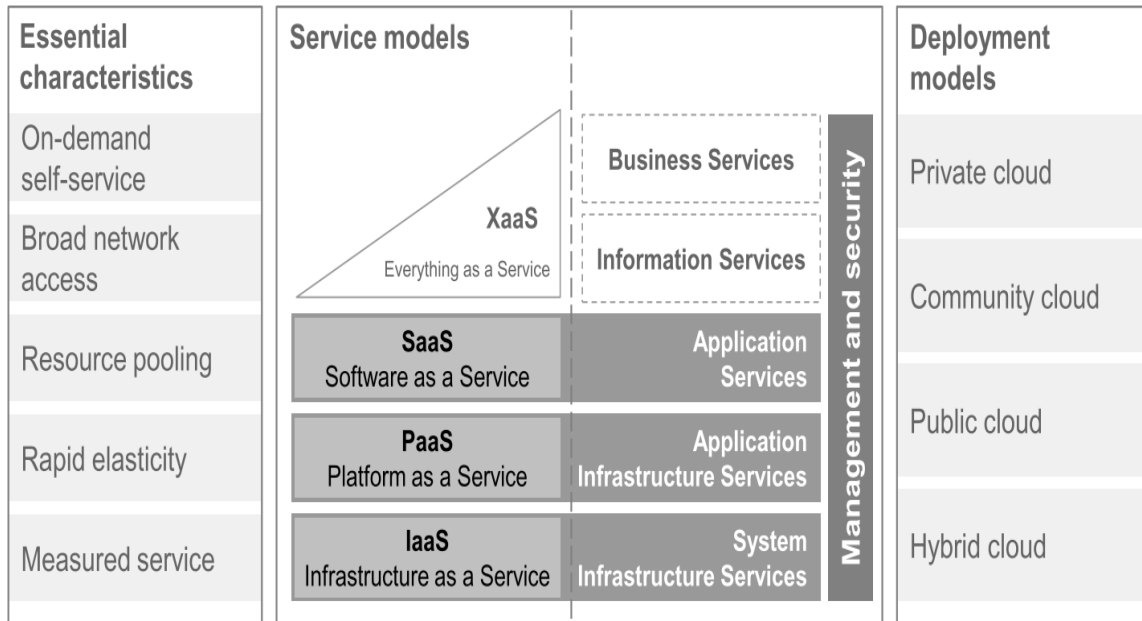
Essential characteristics

On-demand self-service

Broad network access

Resource pooling

Rapid elasticity

Measured service

Service models

XaaS
Everything as a Service

Business Services

Information Services

SaaS
Software as a Service

Application Services

PaaS
Platform as a Service

Application Infrastructure Services

IaaS
Infrastructure as a Service

System Infrastructure Services

Management and security

Deployment models

Private cloud

Community cloud

Public cloud

Hybrid cloud